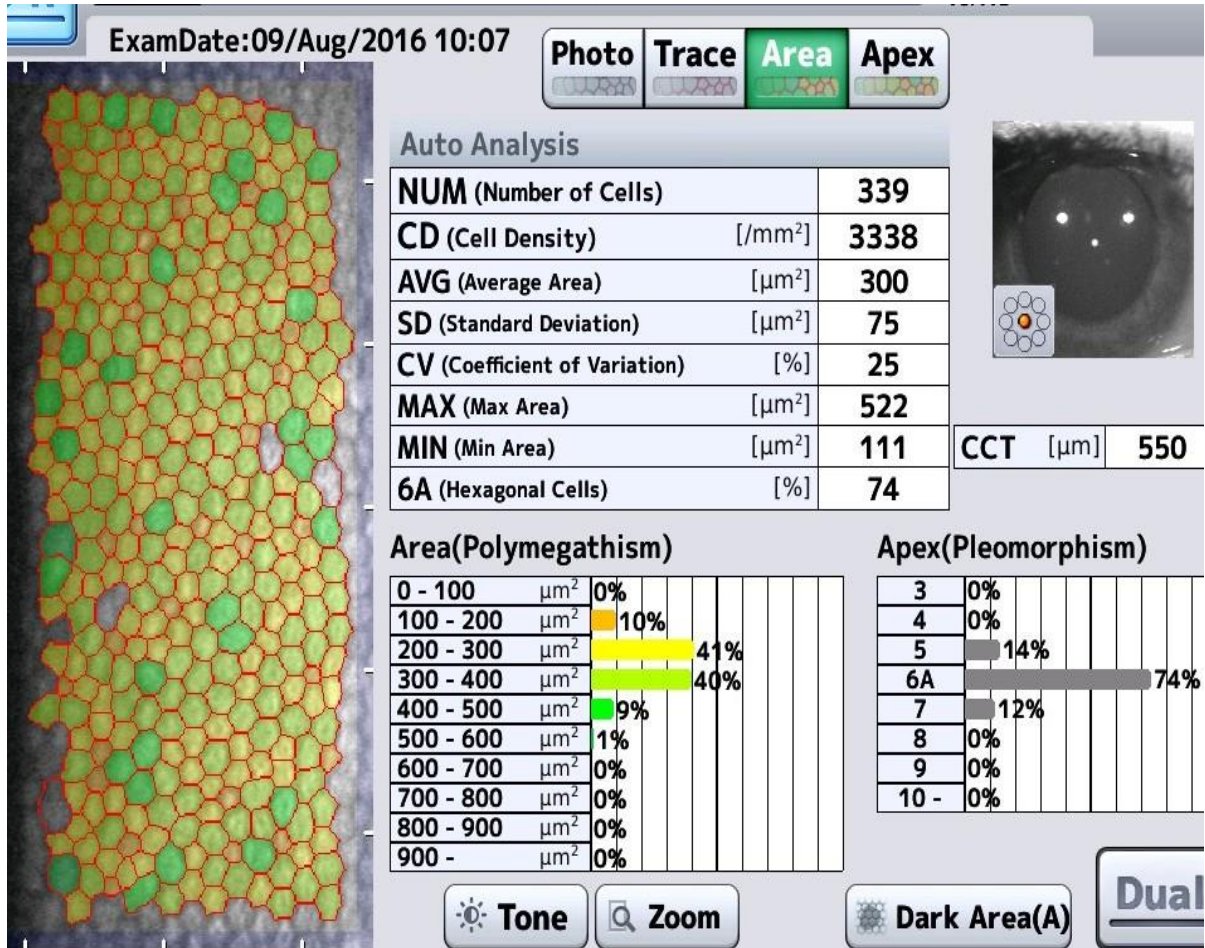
ExamDate:09/Aug/2016 10:07

Photo Trace Area Apex

Auto Analysis

| | | |
|---|---|---|
| NUM (Number of Cells) | | 339 |
| CD (Cell Density) | [/mm$^2$] | 3338 |
| AVG (Average Area) | [µm$^2$] | 300 |
| SD (Standard Deviation) | [µm$^2$] | 75 |
| CV (Coefficient of Variation) | [%] | 25 |
| MAX (Max Area) | [µm$^2$] | 522 |
| MIN (Min Area) | [µm$^2$] | 111 |
| 6A (Hexagonal Cells) | [%] | 74 |

| | | |
|---|---|---|
| CCT | [µm] | 550 |

Area(Polymegathism)

| | | |
|---|---|---|
| 0 - 100 | µm$^2$ | 0% |
| 100 - 200 | µm$^2$ | 10% |
| 200 - 300 | µm$^2$ | 41% |
| 300 - 400 | µm$^2$ | 40% |
| 400 - 500 | µm$^2$ | 9% |
| 500 - 600 | µm$^2$ | 1% |
| 600 - 700 | µm$^2$ | 0% |
| 700 - 800 | µm$^2$ | 0% |
| 800 - 900 | µm$^2$ | 0% |
| 900 - | µm$^2$ | 0% |

Apex(Pleomorphism)

| | |
|---|---|
| 3 | 0% |
| 4 | 0% |
| 5 | 14% |
| 6A | 74% |
| 7 | 12% |
| 8 | 0% |
| 9 | 0% |
| 10 - | 0% |

Tone Zoom Dark Area(A) Dual